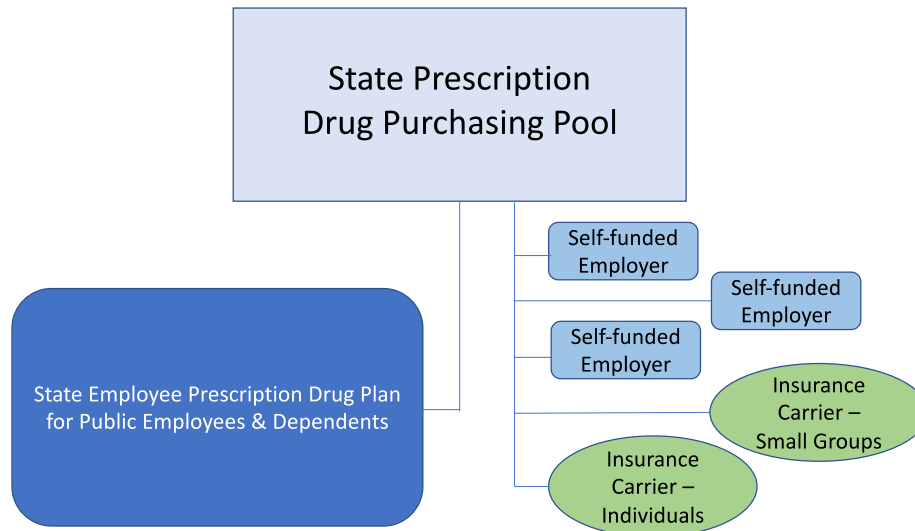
State Prescription Drug Purchasing Pool

State Employee Prescription Drug Plan for Public Employees & Dependents

Self-funded Employer

Self-funded Employer

Self-funded Employer

Insurance Carrier – Small Groups

Insurance Carrier – Individuals